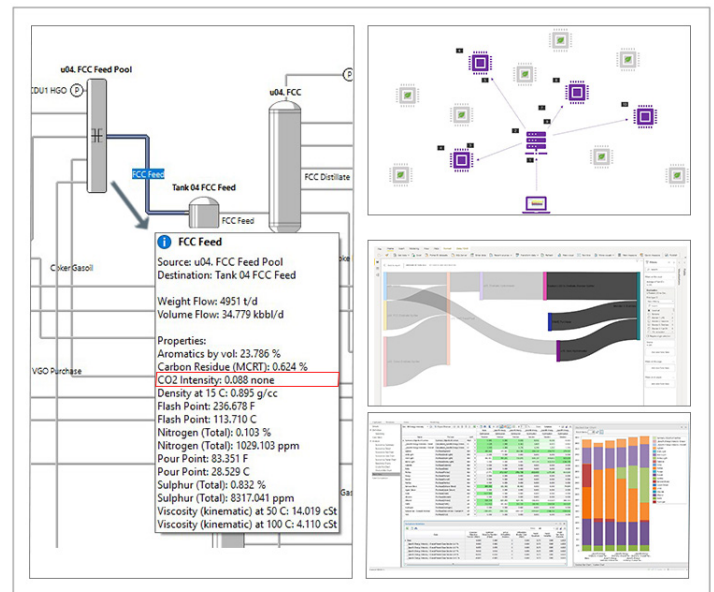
u04. FCC Feed Pool

CDU1 HGO

u04. FCC

FCC Feed

Tank 04 FCC Feed

FCC Distillate

FCC Feed

FCC Feed

Source: u04. FCC Feed Pool
Destination: Tank 04 FCC Feed

Weight Flow: 4951 t/d
Volume Flow: 34.779 kbbl/d

Properties:
Aromatics by vol: 23.786 %
Carbon Residue (MCRT): 0.624 %
CO2 Intensity: 0.088 none
Density at 15 C: 0.895 g/cc
Flash Point: 236.678 F
Flash Point: 113.710 C
Nitrogen (Total): 0.103 %
Nitrogen (Total): 1029.103 ppm
Pour Point: 83.351 F
Pour Point: 28.529 C
Sulphur (Total): 0.832 %
Sulphur (Total): 8317.041 ppm
Viscosity (kinematic) at 50 C: 14.019 cSt
Viscosity (kinematic) at 100 C: 4.110 cSt

Coker Gasoil

VGO Purchase

Gas